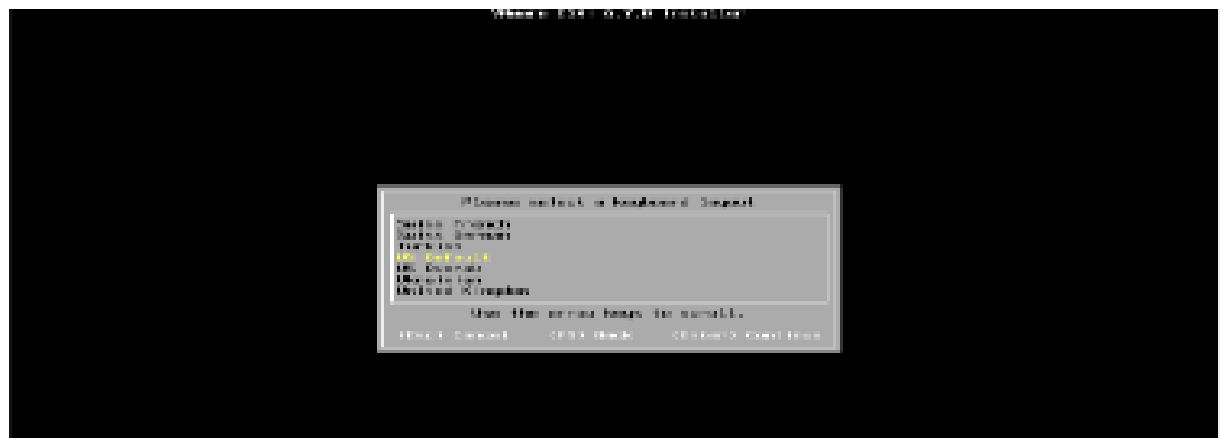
VMware ESXi 6.7.0 Installer

Please select a keyboard layout

Swiss French
Swiss German
Turkish
US Default
US Dvorak
Ukrainian
United Kingdom

Use the arrow keys to scroll.

(Esc) Cancel    (F9) Back    (Enter) Continue